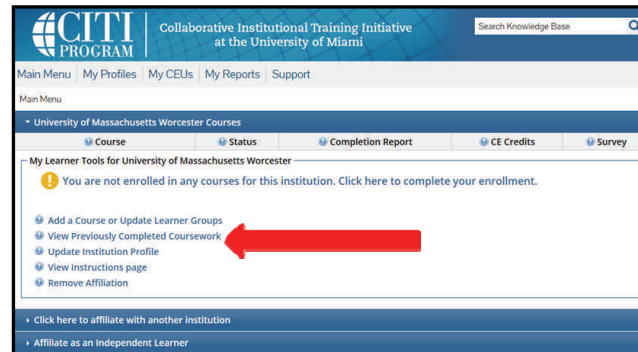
CITI PROGRAM

Collaborative Institutional Training Initiative at the University of Miami

Search Knowledge Base

Main Menu | My Profiles | My CEUs | My Reports | Support

Main Menu

University of Massachusetts Worcester Courses

| Course | Status | Completion Report | CE Credits | Survey |
|---|---|---|---|---|

My Learner Tools for University of Massachusetts Worcester

You are not enrolled in any courses for this institution. Click here to complete your enrollment.

Add a Course or Update Learner Groups
View Previously Completed Coursework
Update Institution Profile
View Instructions page
Remove Affiliation

Click here to affiliate with another institution

Affiliate as an Independent Learner